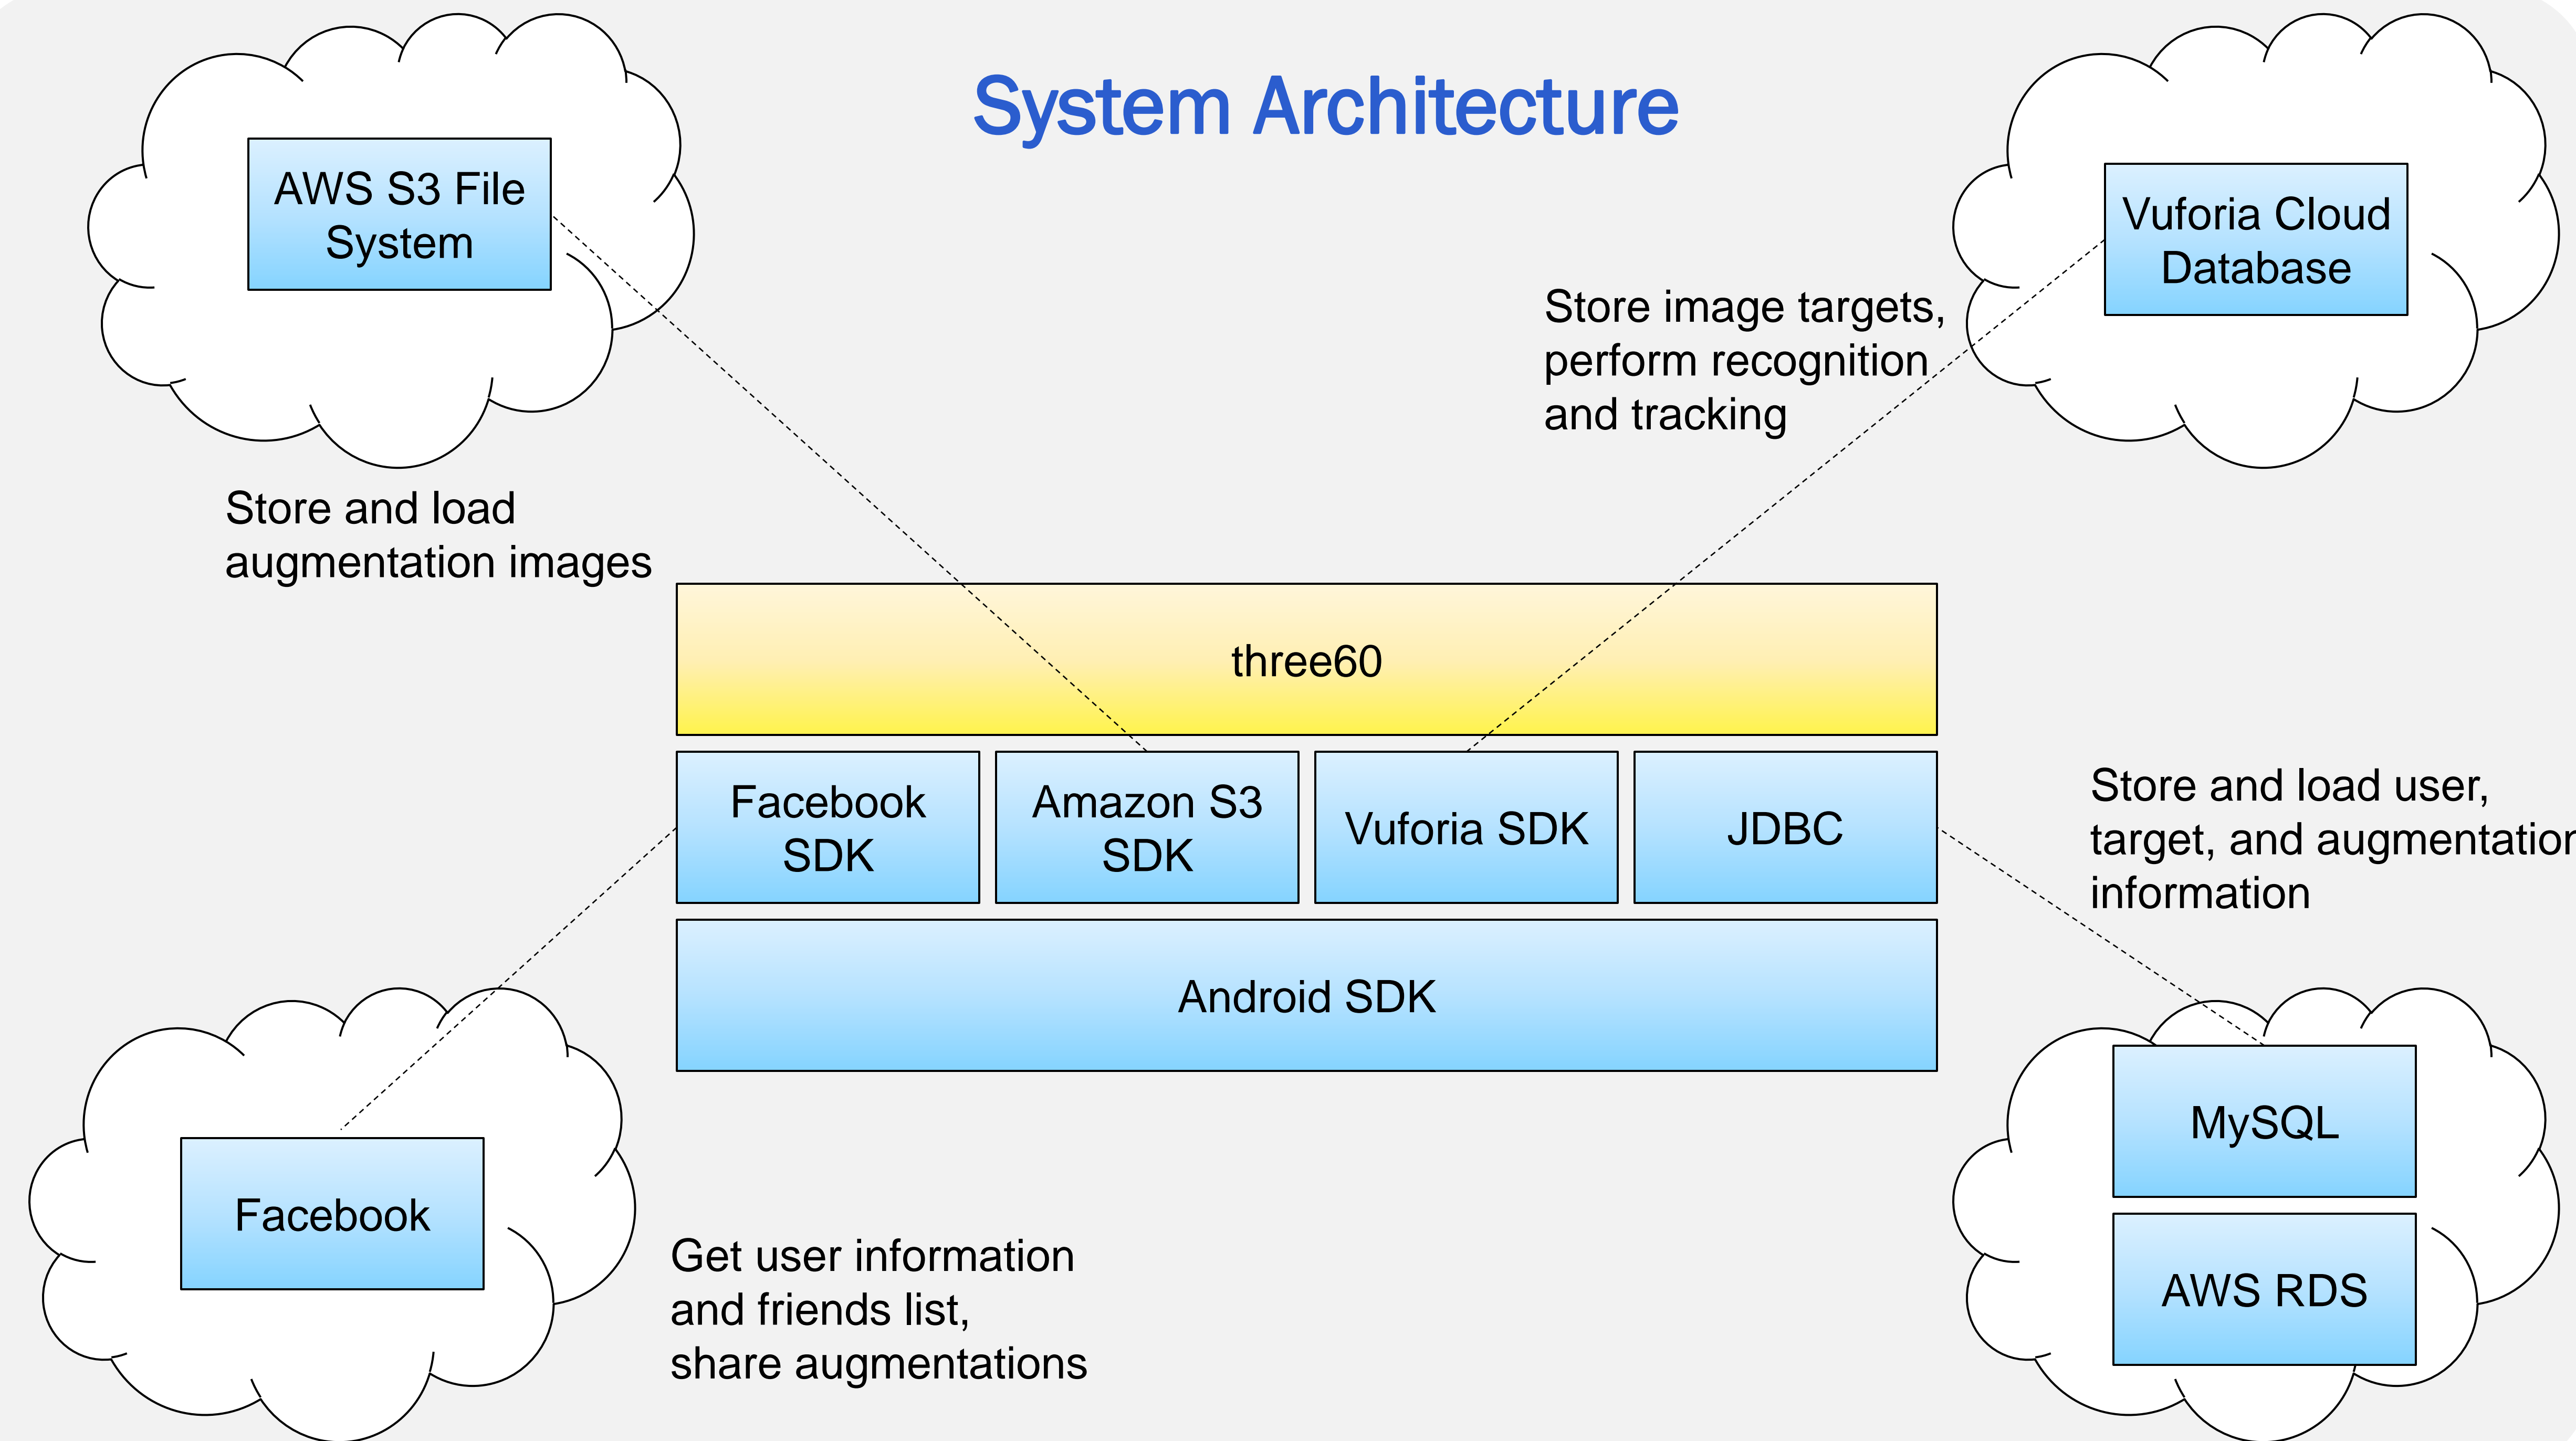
System Architecture

AWS S3 File System

Store and load augmentation images

Vuforia Cloud Database

Store image targets, perform recognition and tracking

three60

Facebook SDK

Amazon S3 SDK

Vuforia SDK

JDBC

Store and load user, target, and augmentatio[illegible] information

Android SDK

Facebook

Get user information and friends list, share augmentations

MySQL

AWS RDS